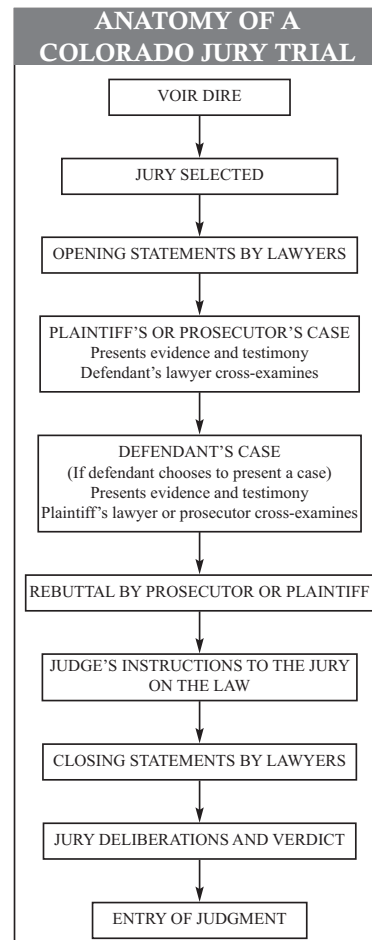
ANATOMY OF A COLORADO JURY TRIAL

VOIR DIRE

JURY SELECTED

OPENING STATEMENTS BY LAWYERS

PLAINTIFF'S OR PROSECUTOR'S CASE
Presents evidence and testimony
Defendant's lawyer cross-examines

DEFENDANT'S CASE
(If defendant chooses to present a case)
Presents evidence and testimony
Plaintiff's lawyer or prosecutor cross-examines

REBUTTAL BY PROSECUTOR OR PLAINTIFF

JUDGE'S INSTRUCTIONS TO THE JURY ON THE LAW

CLOSING STATEMENTS BY LAWYERS

JURY DELIBERATIONS AND VERDICT

ENTRY OF JUDGMENT